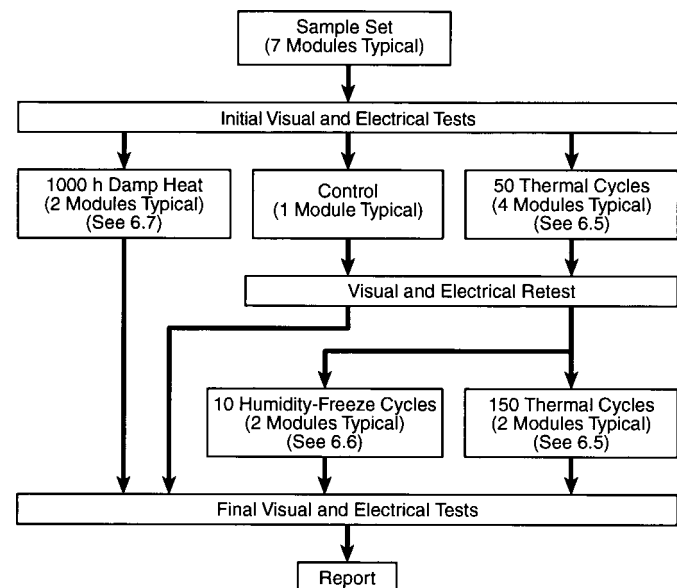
Sample Set
(7 Modules Typical)

Initial Visual and Electrical Tests

1000 h Damp Heat
(2 Modules Typical)
(See 6.7)

Control
(1 Module Typical)

50 Thermal Cycles
(4 Modules Typical)
(See 6.5)

Visual and Electrical Retest

10 Humidity-Freeze Cycles
(2 Modules Typical)
(See 6.6)

150 Thermal Cycles
(2 Modules Typical)
(See 6.5)

Final Visual and Electrical Tests

Report